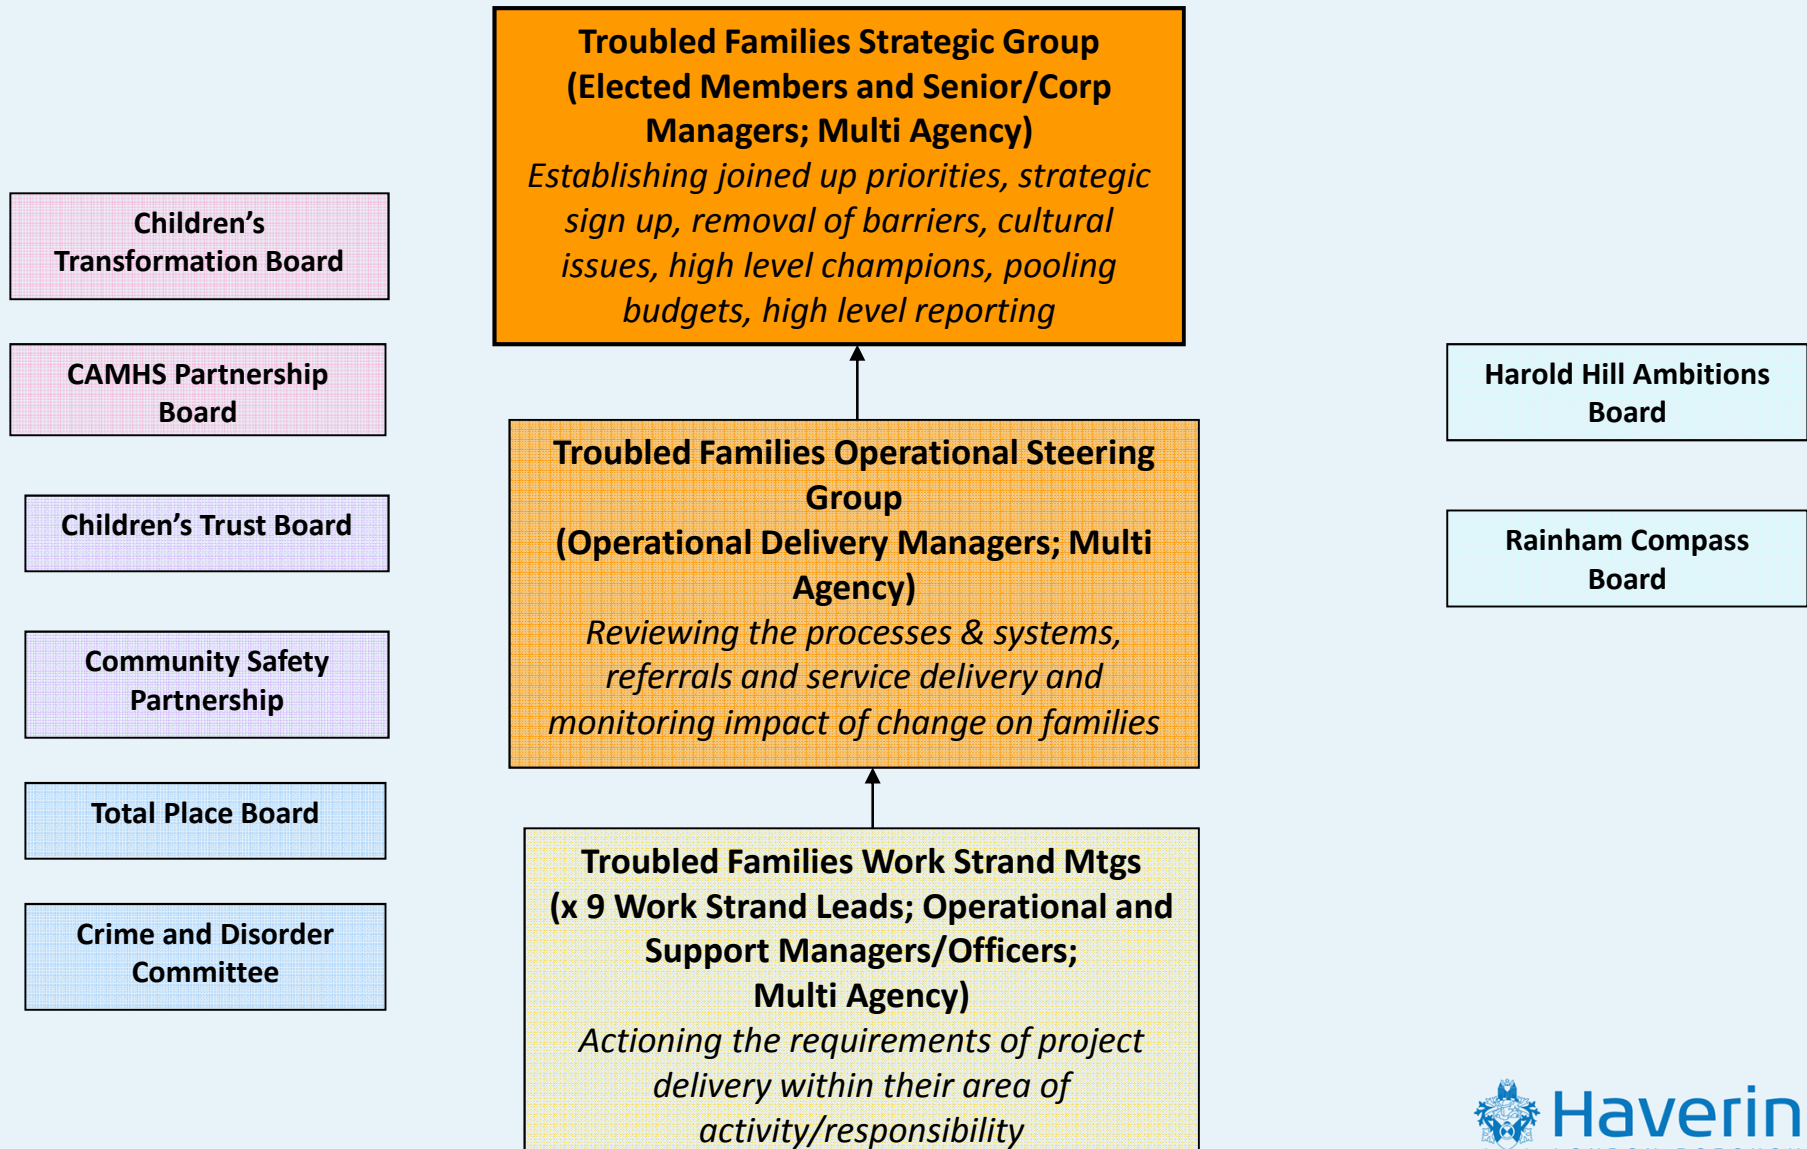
Troubled Families Strategic Group
(Elected Members and Senior/Corp Managers; Multi Agency)
*Establishing joined up priorities, strategic sign up, removal of barriers, cultural issues, high level champions, pooling budgets, high level reporting*

Children's Transformation Board

CAMHS Partnership Board

Children's Trust Board

Community Safety Partnership

Total Place Board

Crime and Disorder Committee

Troubled Families Operational Steering Group
(Operational Delivery Managers; Multi Agency)
*Reviewing the processes & systems, referrals and service delivery and monitoring impact of change on families*

Harold Hill Ambitions Board

Rainham Compass Board

Troubled Families Work Strand Mtgs
(x 9 Work Strand Leads; Operational and Support Managers/Officers; Multi Agency)
*Actioning the requirements of project delivery within their area of activity/responsibility*

Haverin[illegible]